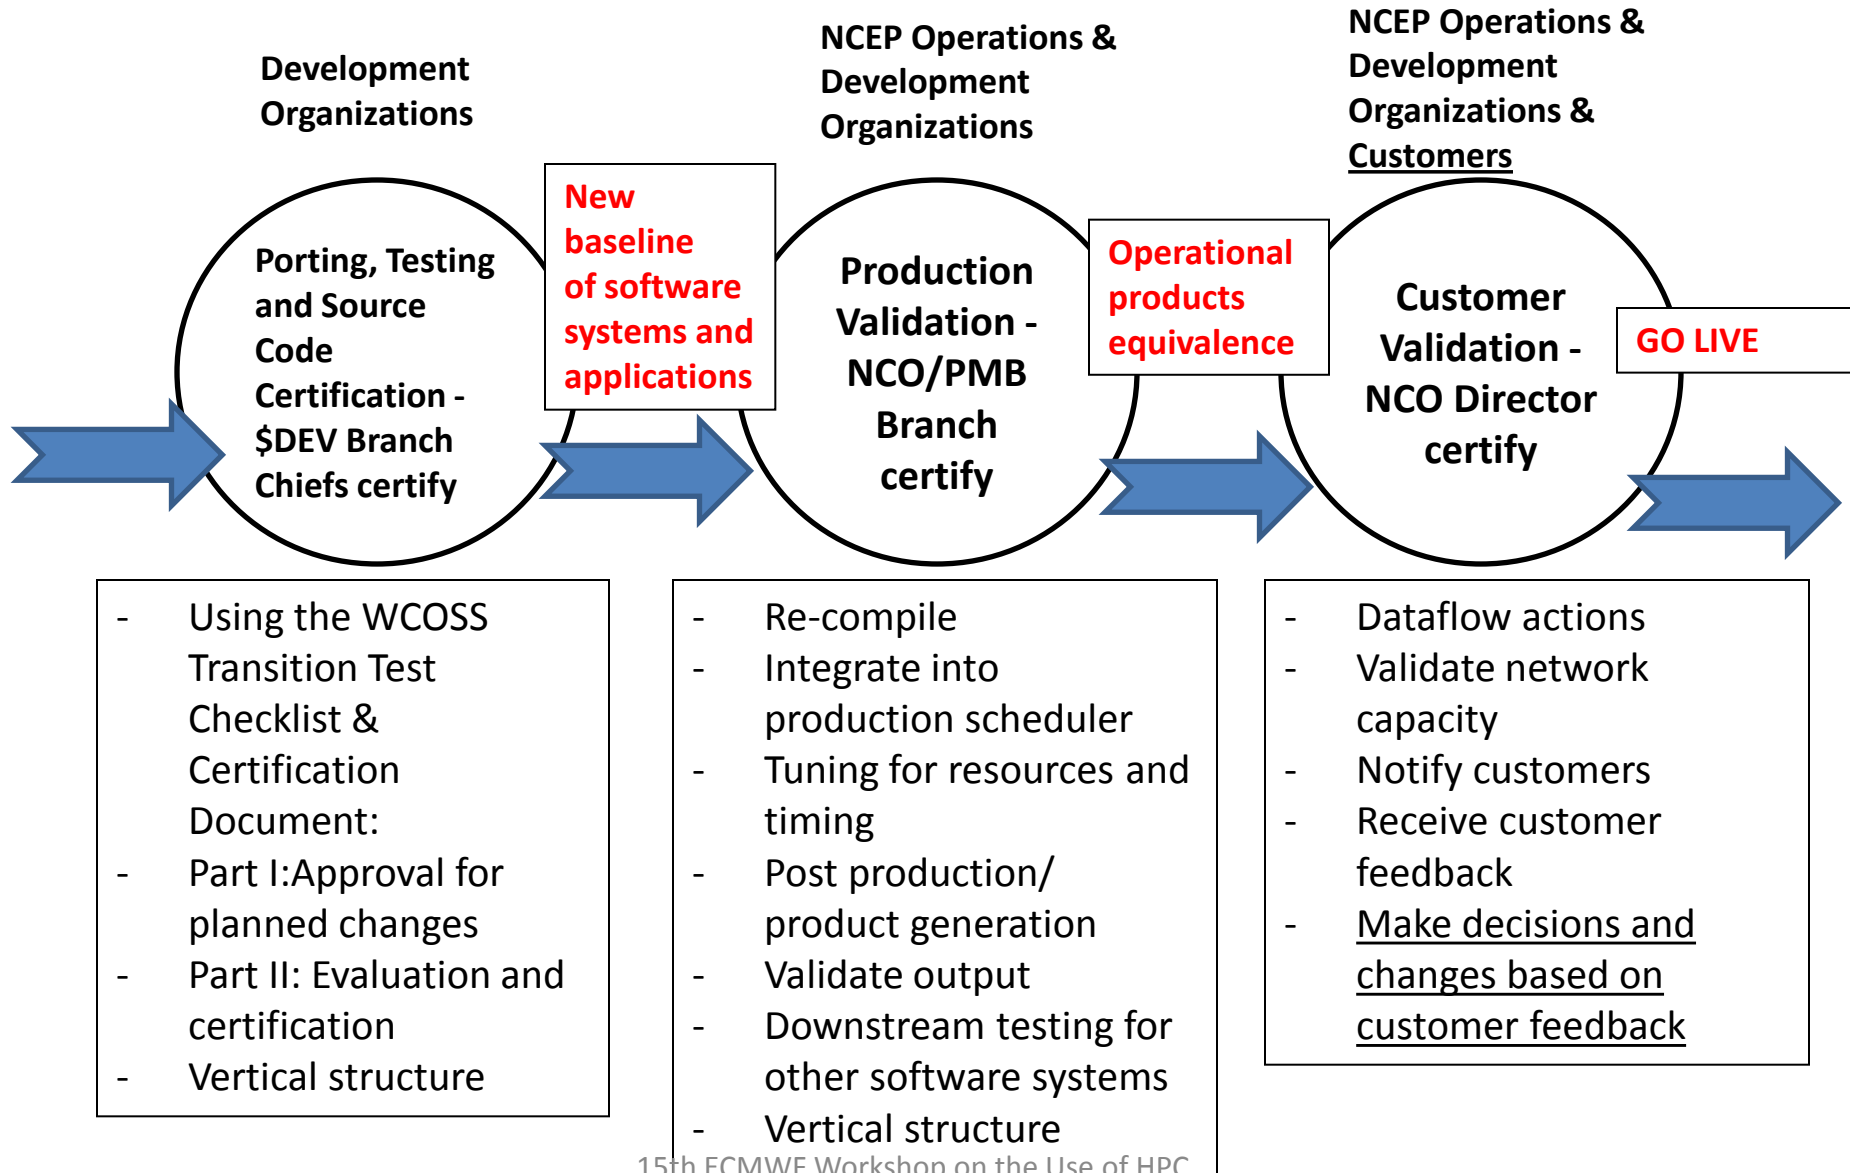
Development Organizations

NCEP Operations & Development Organizations

NCEP Operations & Development Organizations & Customers

Porting, Testing and Source Code Certification - $DEV Branch Chiefs certify

New baseline of software systems and applications

Production Validation - NCO/PMB Branch certify

Operational products equivalence

Customer Validation - NCO Director certify

GO LIVE

- Using the WCOSS Transition Test Checklist & Certification Document:
- Part I:Approval for planned changes
- Part II: Evaluation and certification
- Vertical structure

- Re-compile
- Integrate into production scheduler
- Tuning for resources and timing
- Post production/ product generation
- Validate output
- Downstream testing for other software systems
- Vertical structure

- Dataflow actions
- Validate network capacity
- Notify customers
- Receive customer feedback
- Make decisions and changes based on customer feedback

15th ECMWF Workshop on the Use of HPC